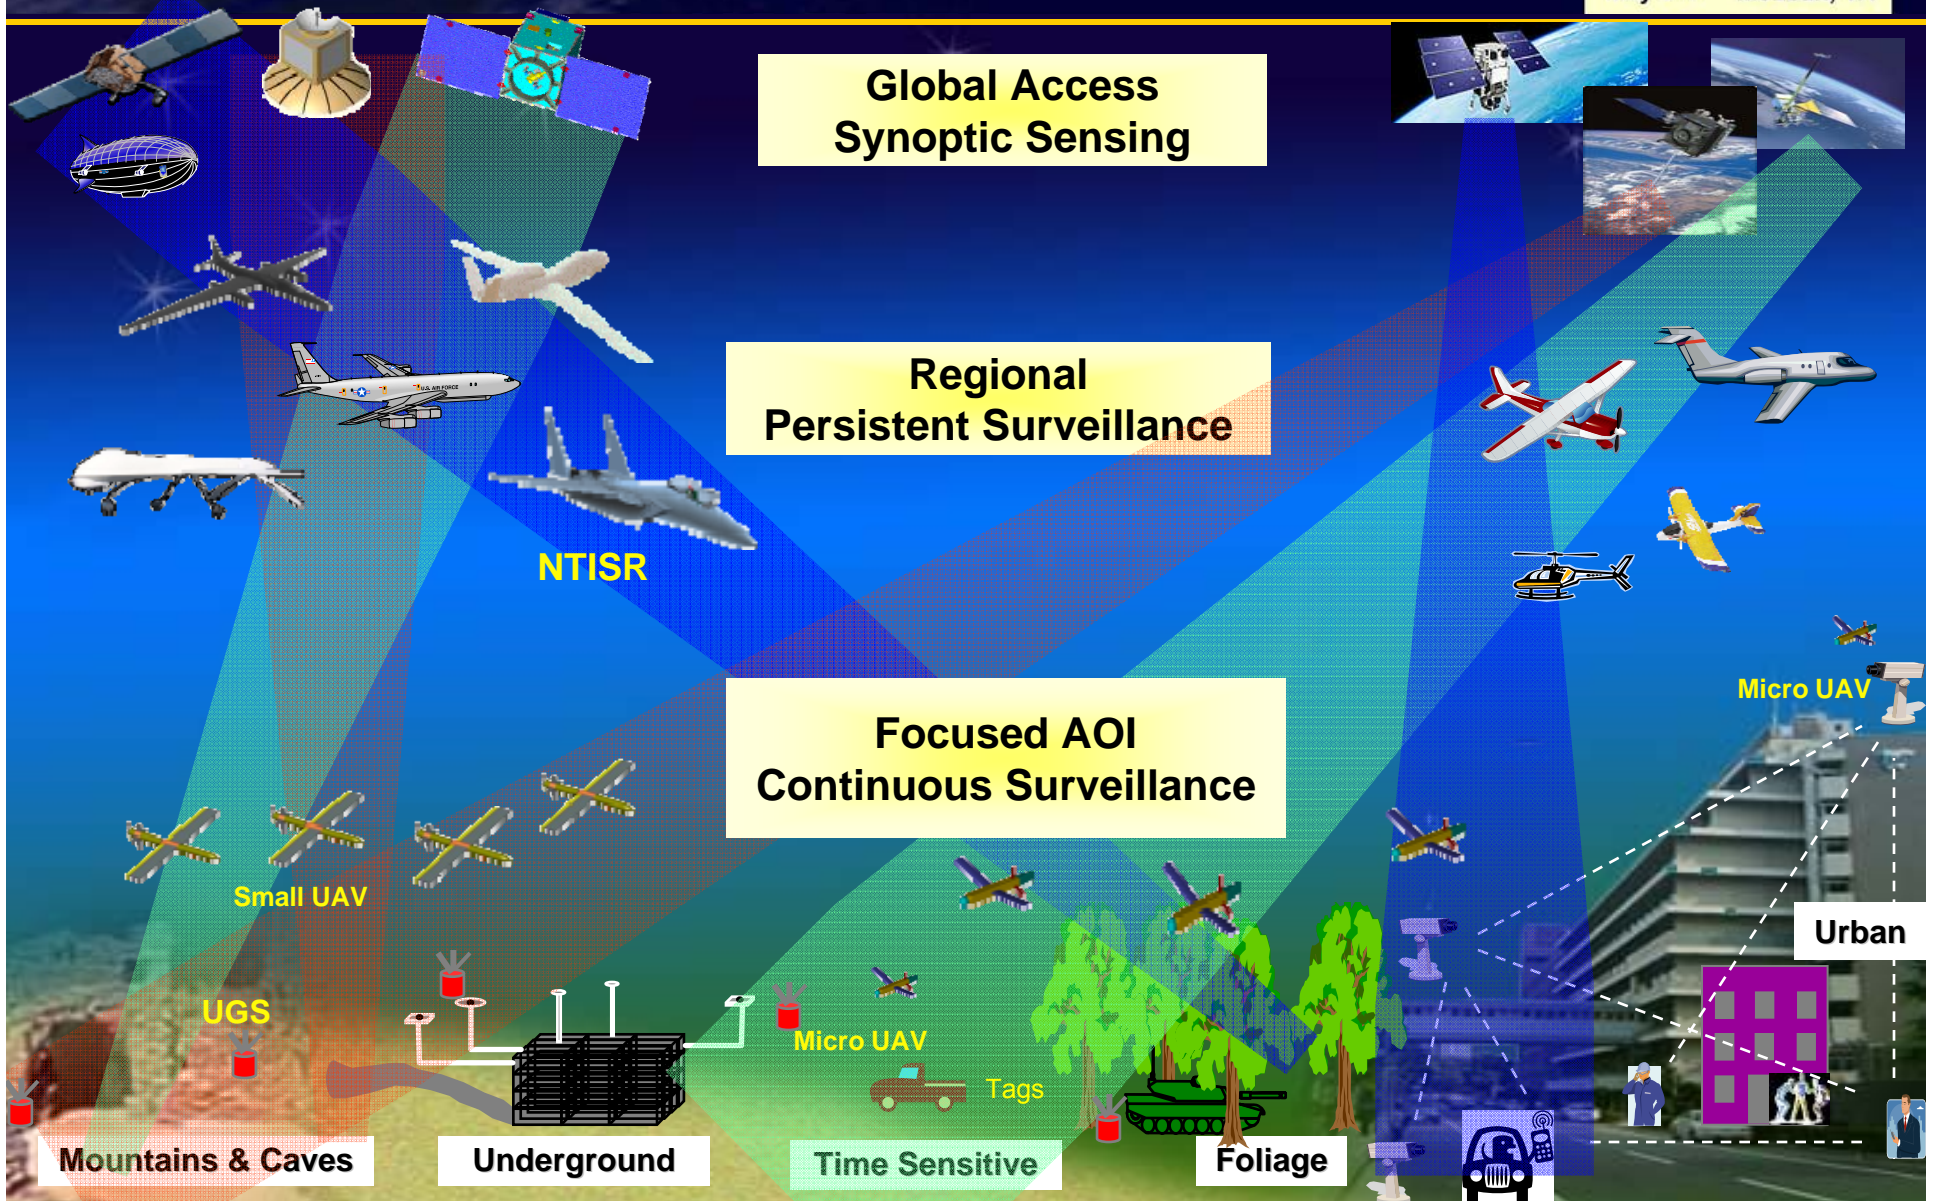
Global Access
Synoptic Sensing

Regional
Persistent Surveillance

NTISR

Focused AOI
Continuous Surveillance

Micro UAV

Small UAV

Urban

UGS

Micro UAV

Tags

Mountains & Caves

Underground

Time Sensitive

Foliage